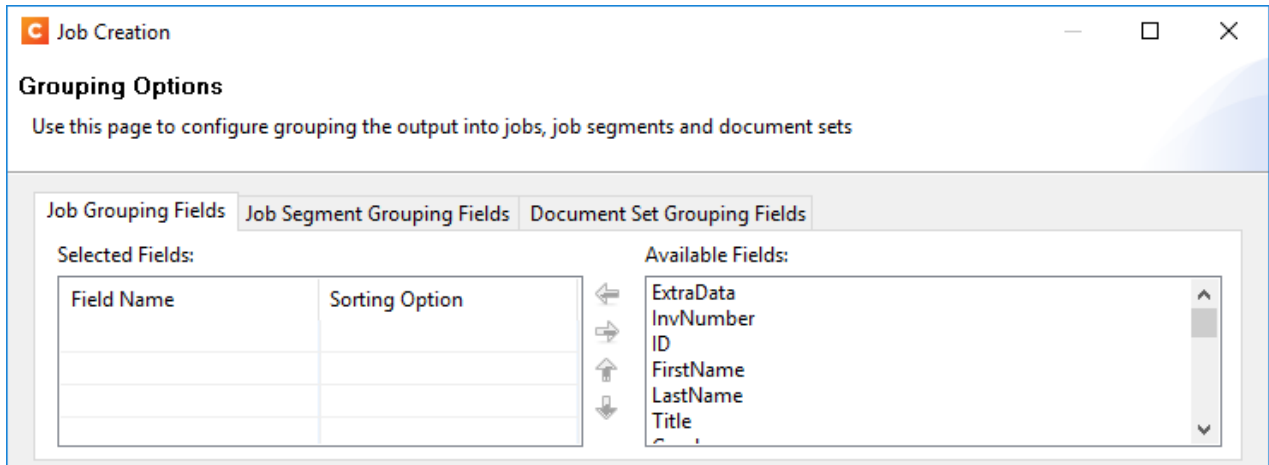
Job Creation

Grouping Options

Use this page to configure grouping the output into jobs, job segments and document sets

Job Grouping Fields | Job Segment Grouping Fields | Document Set Grouping Fields

Selected Fields:

| Field Name | Sorting Option |
|---|---|
| | |
| | |
| | |

Available Fields:

ExtraData
InvNumber
ID
FirstName
LastName
Title
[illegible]